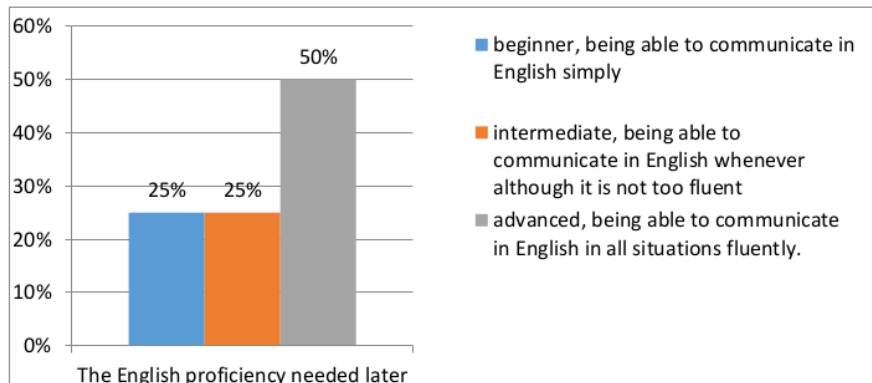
60%
50%
40%
30%
20%
10%
0%

25%
25%
50%

The English proficiency needed later

beginner, being able to communicate in English simply

intermediate, being able to communicate in English whenever although it is not too fluent

advanced, being able to communicate in English in all situations fluently.